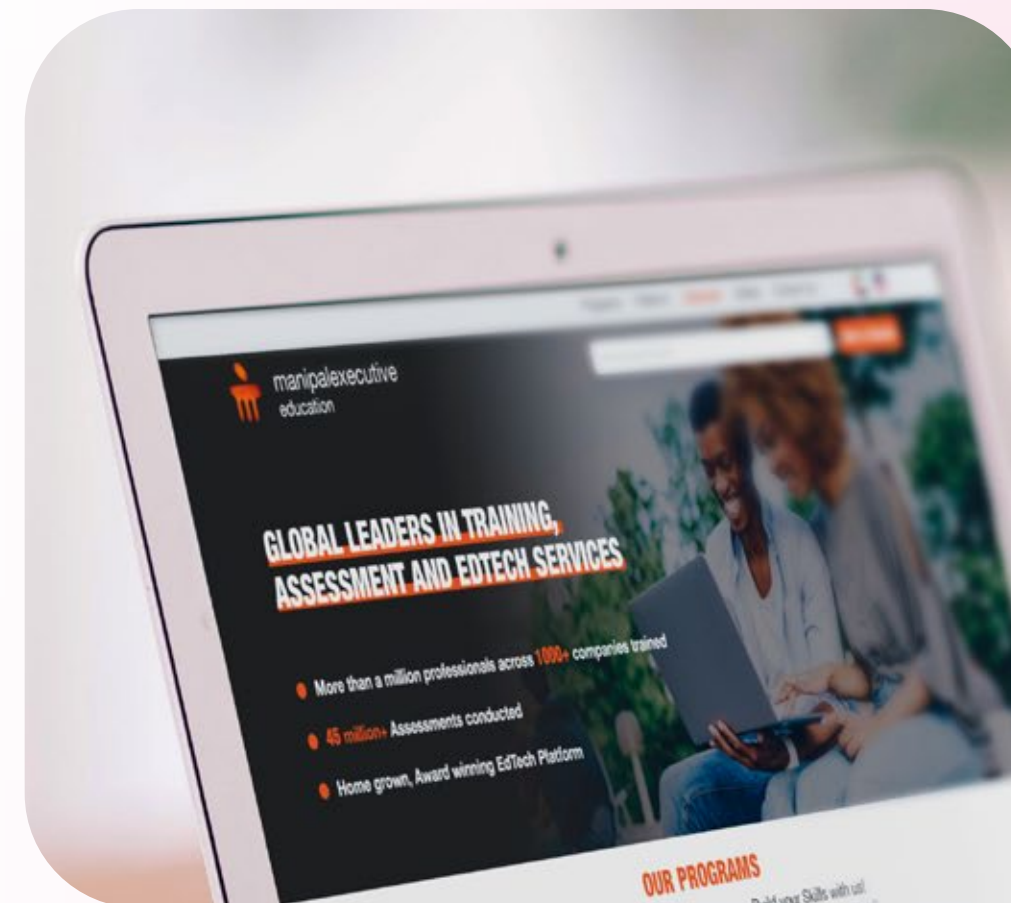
manipalexecutive education

GLOBAL LEADERS IN TRAINING, ASSESSMENT AND EDTECH SERVICES

More than a million professionals across 1000+ companies trained

45 million+ Assessments conducted

Home grown, Award winning EdTech Platform

OUR PROGRAMS

Build your Skills with us!